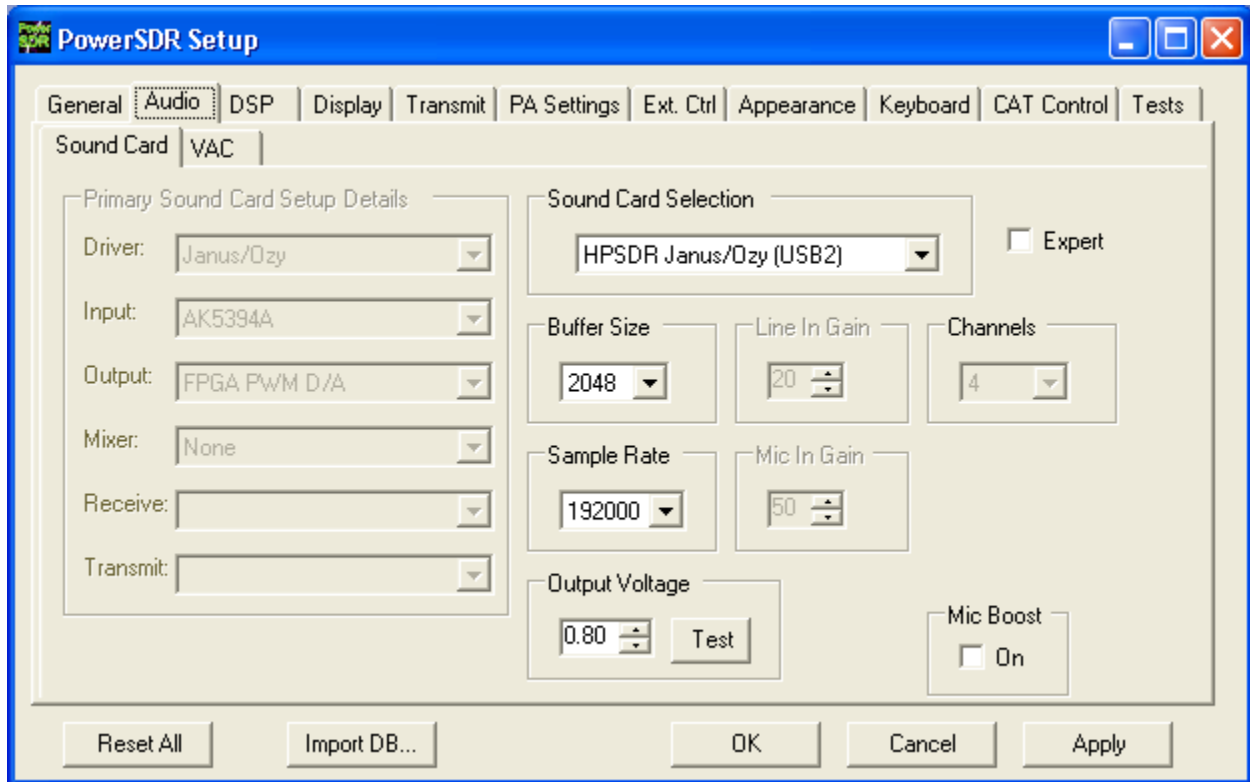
Power SDR PowerSDR Setup

General Audio DSP Display Transmit PA Settings Ext. Ctrl Appearance Keyboard CAT Control Tests

Sound Card VAC

Primary Sound Card Setup Details
Driver: Janus/Ozy
Input: AK5394A
Output: FPGA PWM D/A
Mixer: None
Receive:
Transmit:

Sound Card Selection
HPSDR Janus/Ozy (USB2)

Expert

Buffer Size
2048

Line In Gain
20

Channels
4

Sample Rate
192000

Mic In Gain
50

Output Voltage
0.80
Test

Mic Boost
On

Reset All
Import DB...
OK
Cancel
Apply